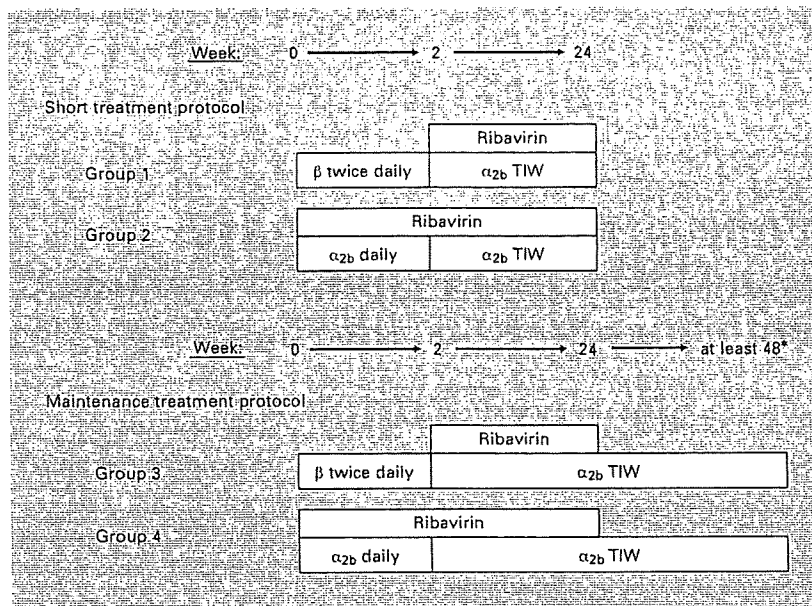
Week: 0 → 2 → 24

Short treatment protocol

Group 1

Ribavirin

β twice daily

$\alpha_{2b}$ TIW

Group 2

Ribavirin

$\alpha_{2b}$ daily

$\alpha_{2b}$ TIW

Week: 0 → 2 → 24 → at least 48*

Maintenance treatment protocol

Group 3

Ribavirin

β twice daily

$\alpha_{2b}$ TIW

Group 4

Ribavirin

$\alpha_{2b}$ daily

$\alpha_{2b}$ TIW